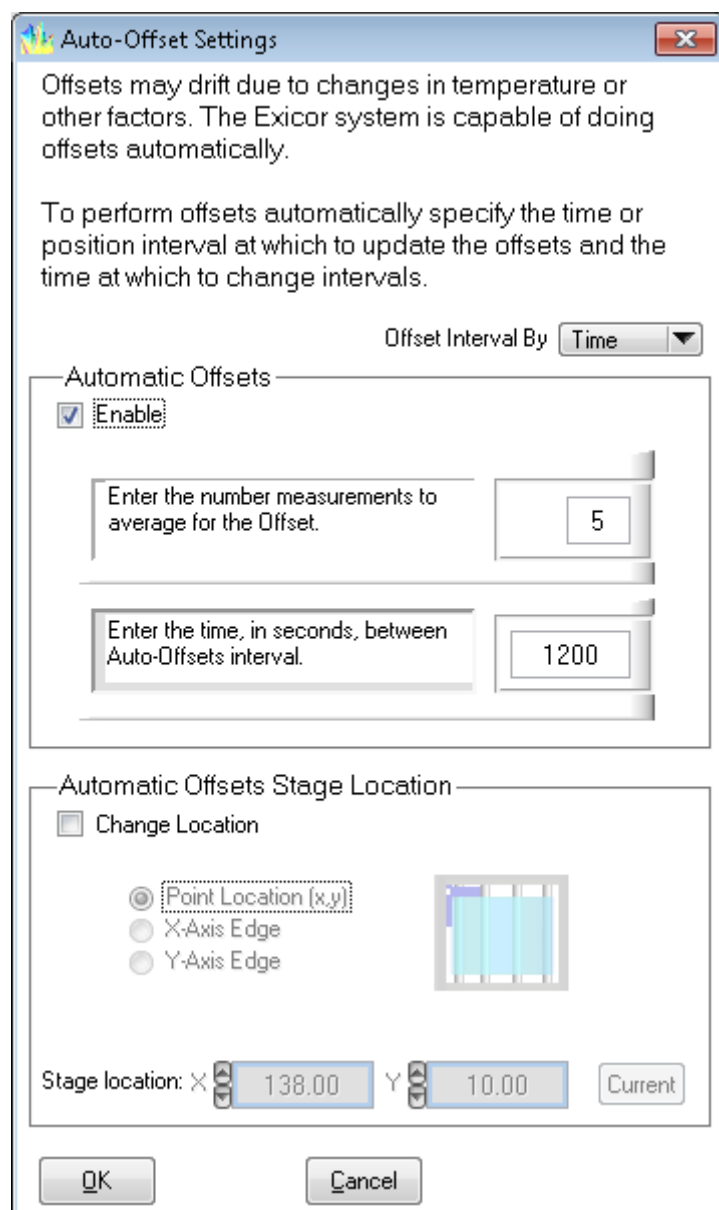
Auto-Offset Settings

Offsets may drift due to changes in temperature or other factors. The Exicor system is capable of doing offsets automatically.

To perform offsets automatically specify the time or position interval at which to update the offsets and the time at which to change intervals.

Offset Interval By Time

Automatic Offsets
Enable

Enter the number measurements to average for the Offset.
5

Enter the time, in seconds, between Auto-Offsets interval.
1200

Automatic Offsets Stage Location
Change Location

Point Location (x,y)
X-Axis Edge
Y-Axis Edge

Stage location: X 138.00 Y 10.00 Current

OK Cancel